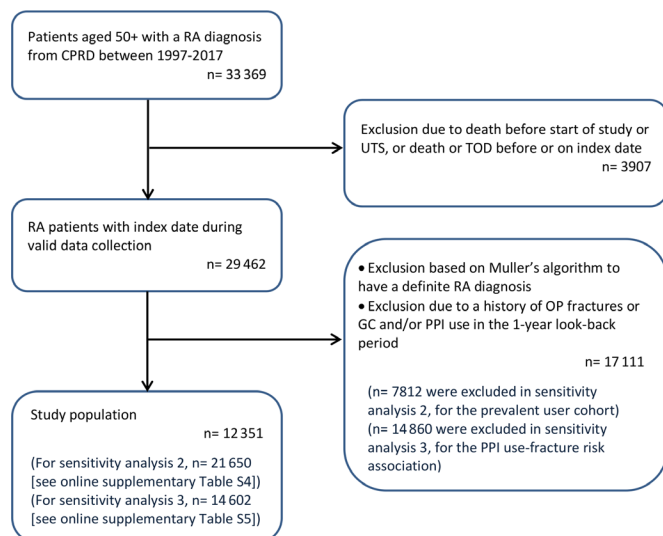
Patients aged 50+ with a RA diagnosis from CPRD between 1997-2017
n= 33 369

Exclusion due to death before start of study or UTS, or death or TOD before or on index date
n= 3907

RA patients with index date during valid data collection
n= 29 462

• Exclusion based on Muller's algorithm to have a definite RA diagnosis
• Exclusion due to a history of OP fractures or GC and/or PPI use in the 1-year look-back period
n= 17 111

(n= 7812 were excluded in sensitivity analysis 2, for the prevalent user cohort)
(n= 14 860 were excluded in sensitivity analysis 3, for the PPI use-fracture risk association)

Study population
n= 12 351

(For sensitivity analysis 2, n= 21 650 [see online supplementary Table S4])
(For sensitivity analysis 3, n= 14 602 [see online supplementary Table S5])